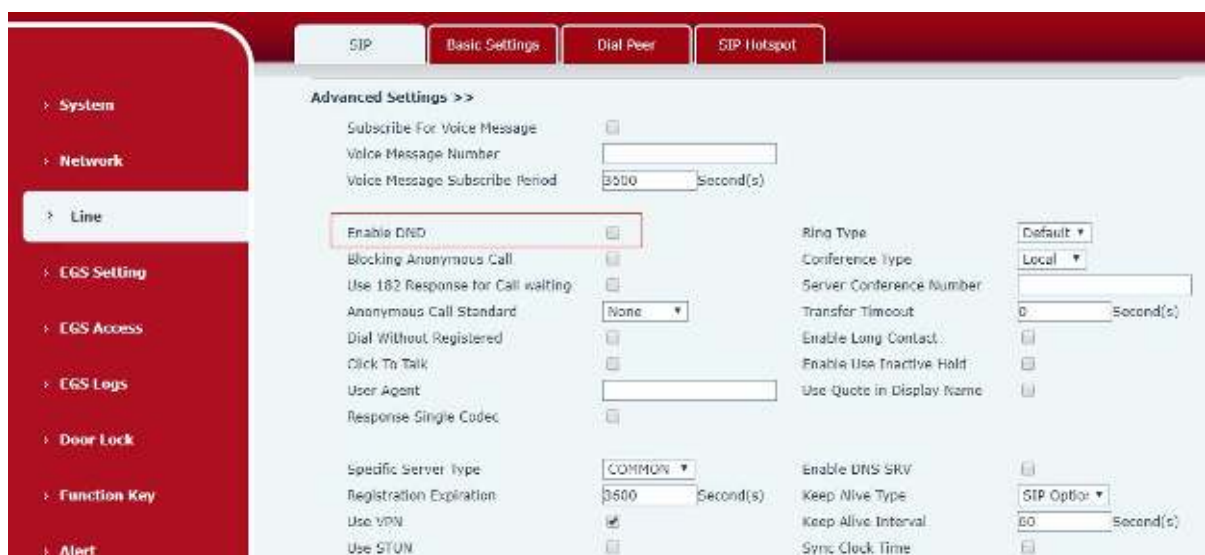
› System

› Network

› Line

› EGS Setting

› EGS Access

› EGS Logs

› Door Lock

› Function Key

› Alert

SIP | Basic Settings | Dial Peer | SIP Hotspot

Advanced Settings >>

Subscribe For Voice Message

Voice Message Number

Voice Message Subscribe Period 3600 Second(s)

Enable DND

Blocking Anonymous Call

Use 182 Response for Call waiting

Anonymous Call Standard None ▼

Dial Without Registered

Click To Talk

User Agent

Response Single Codec

Ring Type Default ▼

Conference Type Local ▼

Server Conference Number

Transfer Timeout 0 Second(s)

Enable Long Contact

Enable Use Inactive Hold

Use Quote in Display Name

Specific Server Type COMMON ▼

Registration Expiration 3600 Second(s)

Use VPN

Use STUN

Enable DNS SRV

Keep Alive Type SIP Optior ▼

Keep Alive Interval 60 Second(s)

Sync Clock Time